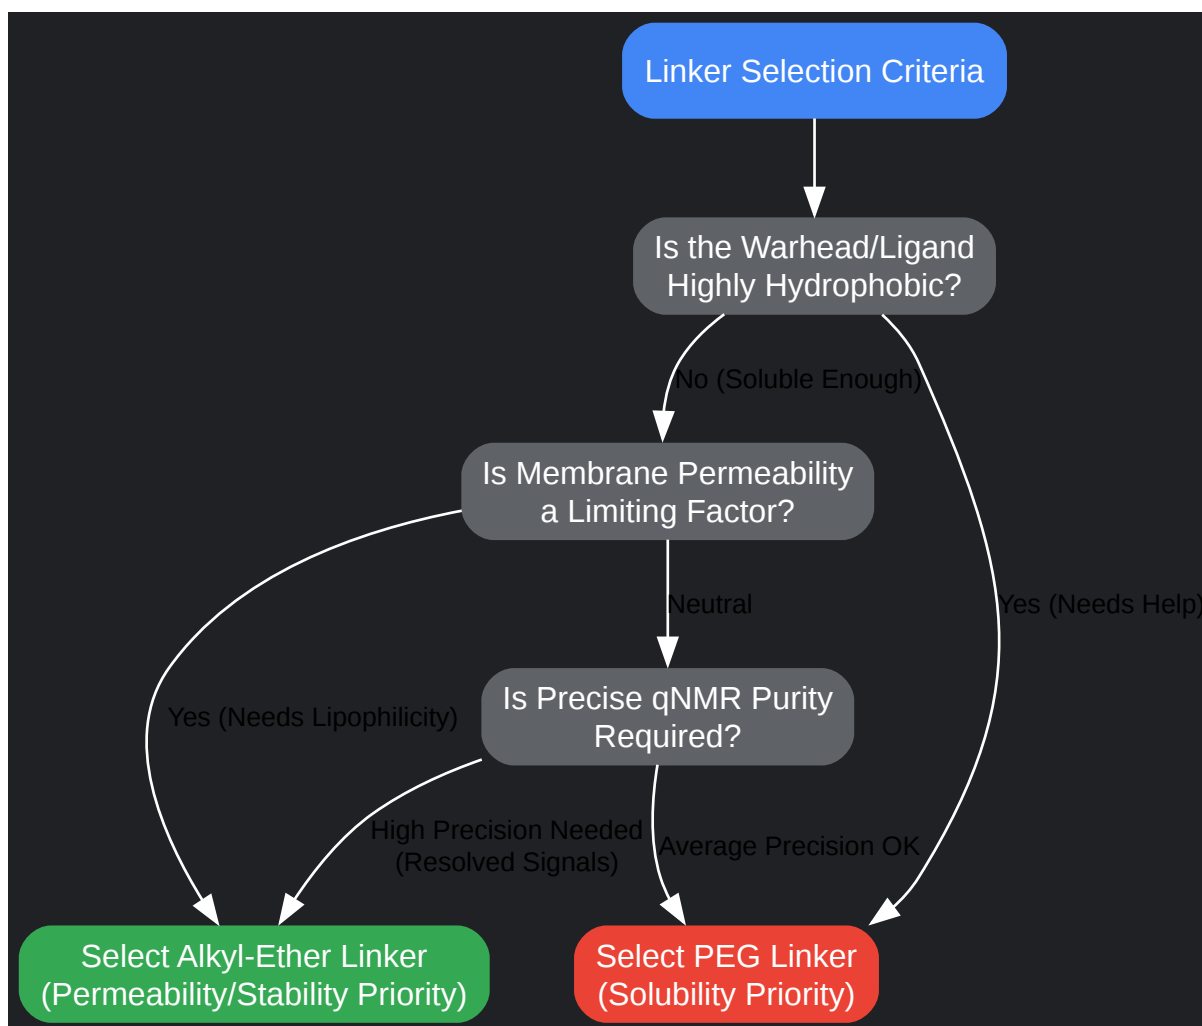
Linker Selection Criteria

Is the Warhead/Ligand Highly Hydrophobic?

No (Soluble Enough)

Yes (Needs Help)

Is Membrane Permeability a Limiting Factor?

Neutral

Yes (Needs Lipophilicity)

Is Precise qNMR Purity Required?

High Precision Needed (Resolved Signals)

Average Precision OK

Select Alkyl-Ether Linker (Permeability/Stability Priority)

Select PEG Linker (Solubility Priority)